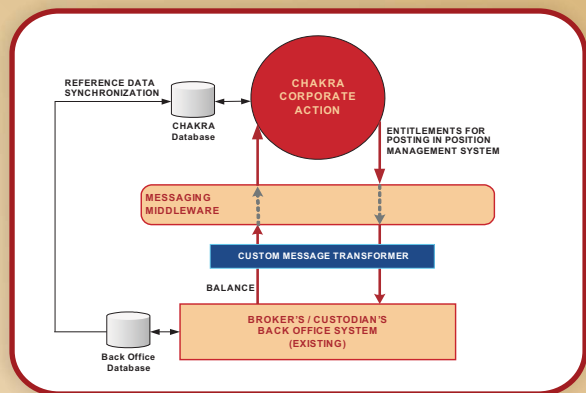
REFERENCE DATA SYNCHRONIZATION

CHAKRA Database

CHAKRA CORPORATE ACTION

ENTITLEMENTS FOR POSTING IN POSITION MANAGEMENT SYSTEM

MESSAGING MIDDLEWARE

CUSTOM MESSAGE TRANSFORMER

BALANCE

BROKER'S / CUSTODIAN'S BACK OFFICE SYSTEM (EXISTING)

Back Office Database